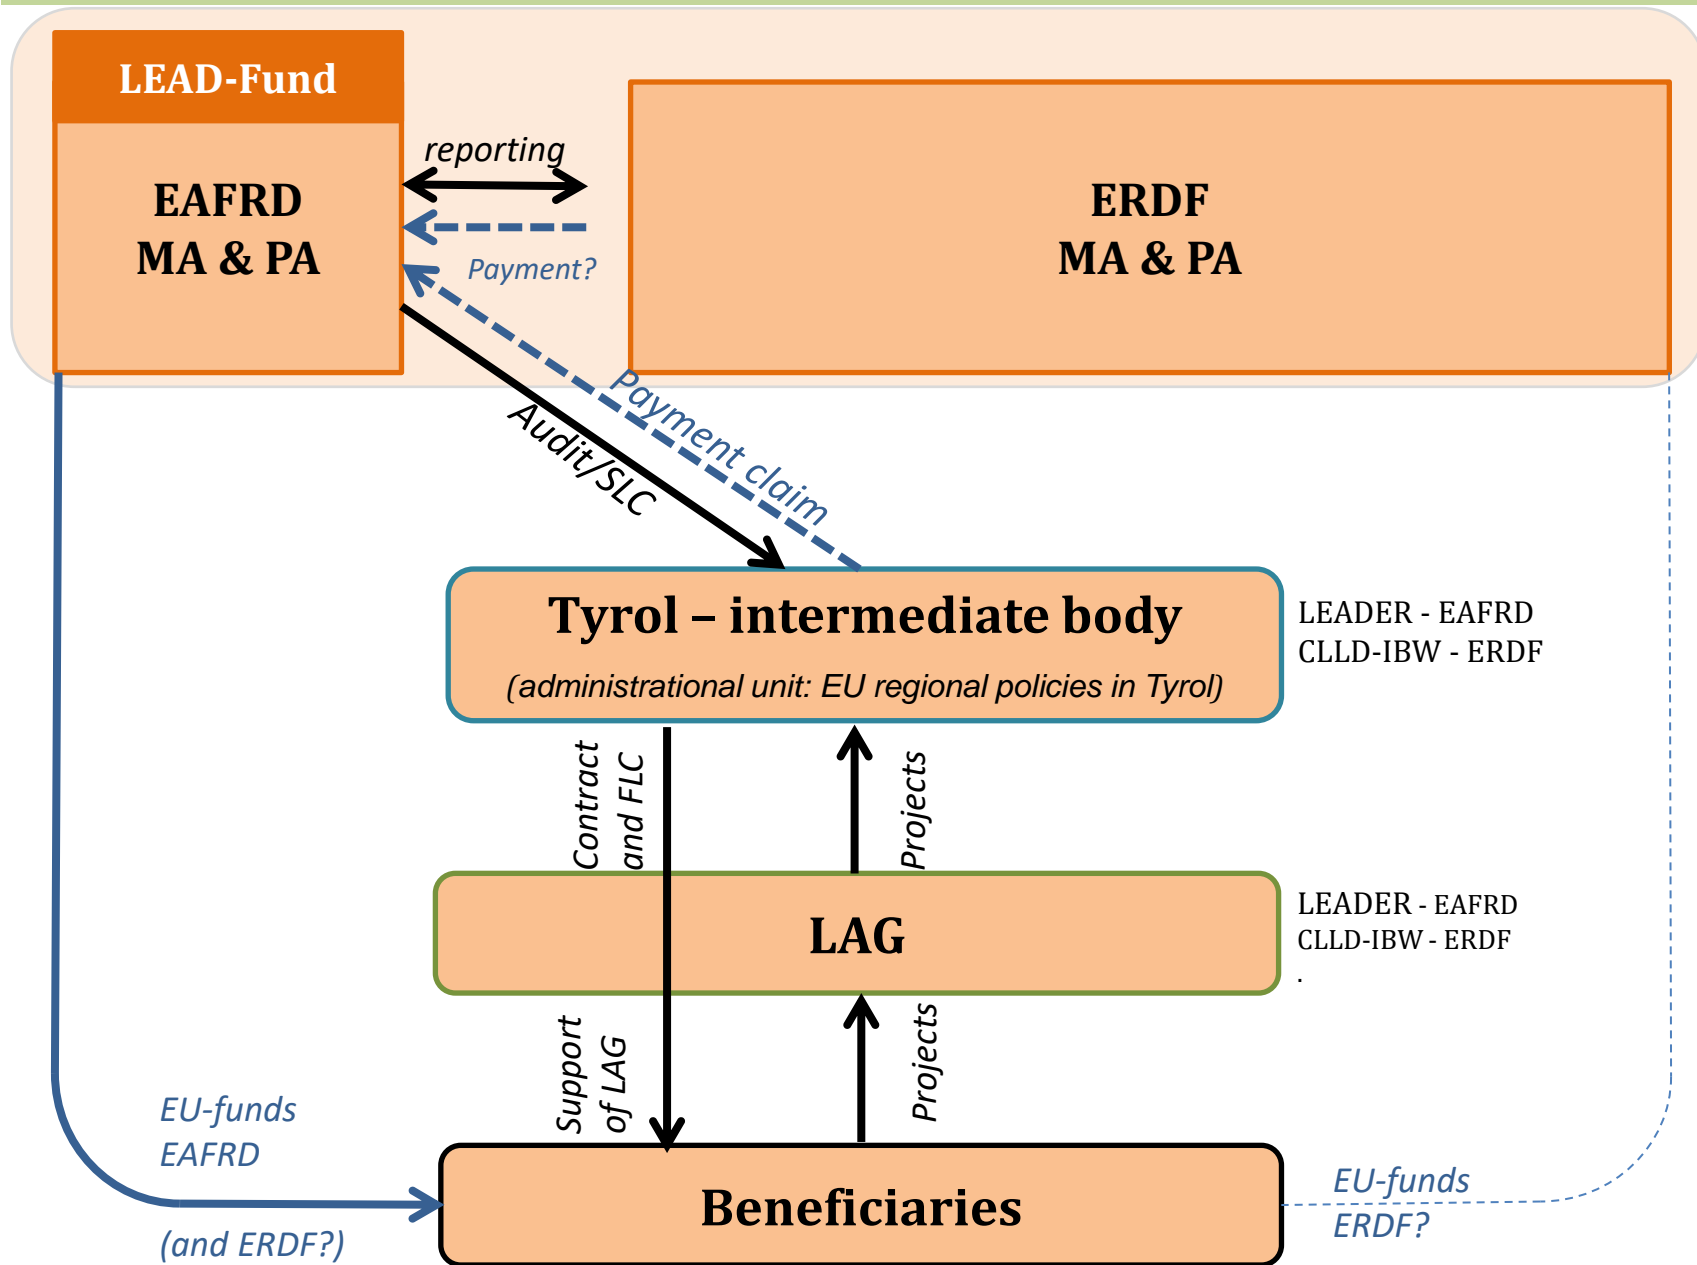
LEAD-Fund

EAFRD
MA & PA

reporting

Payment?

ERDF
MA & PA

Audit/SLC

Payment claim

Tyrol – intermediate body

(administrational unit: EU regional policies in Tyrol)

LEADER - EAFRD
CLLD-IBW - ERDF

Contract and FLC

Projects

LAG

LEADER - EAFRD
CLLD-IBW - ERDF

Support of LAG

Projects

EU-funds
EAFRD

(and ERDF?)

Beneficiaries

EU-funds
ERDF?